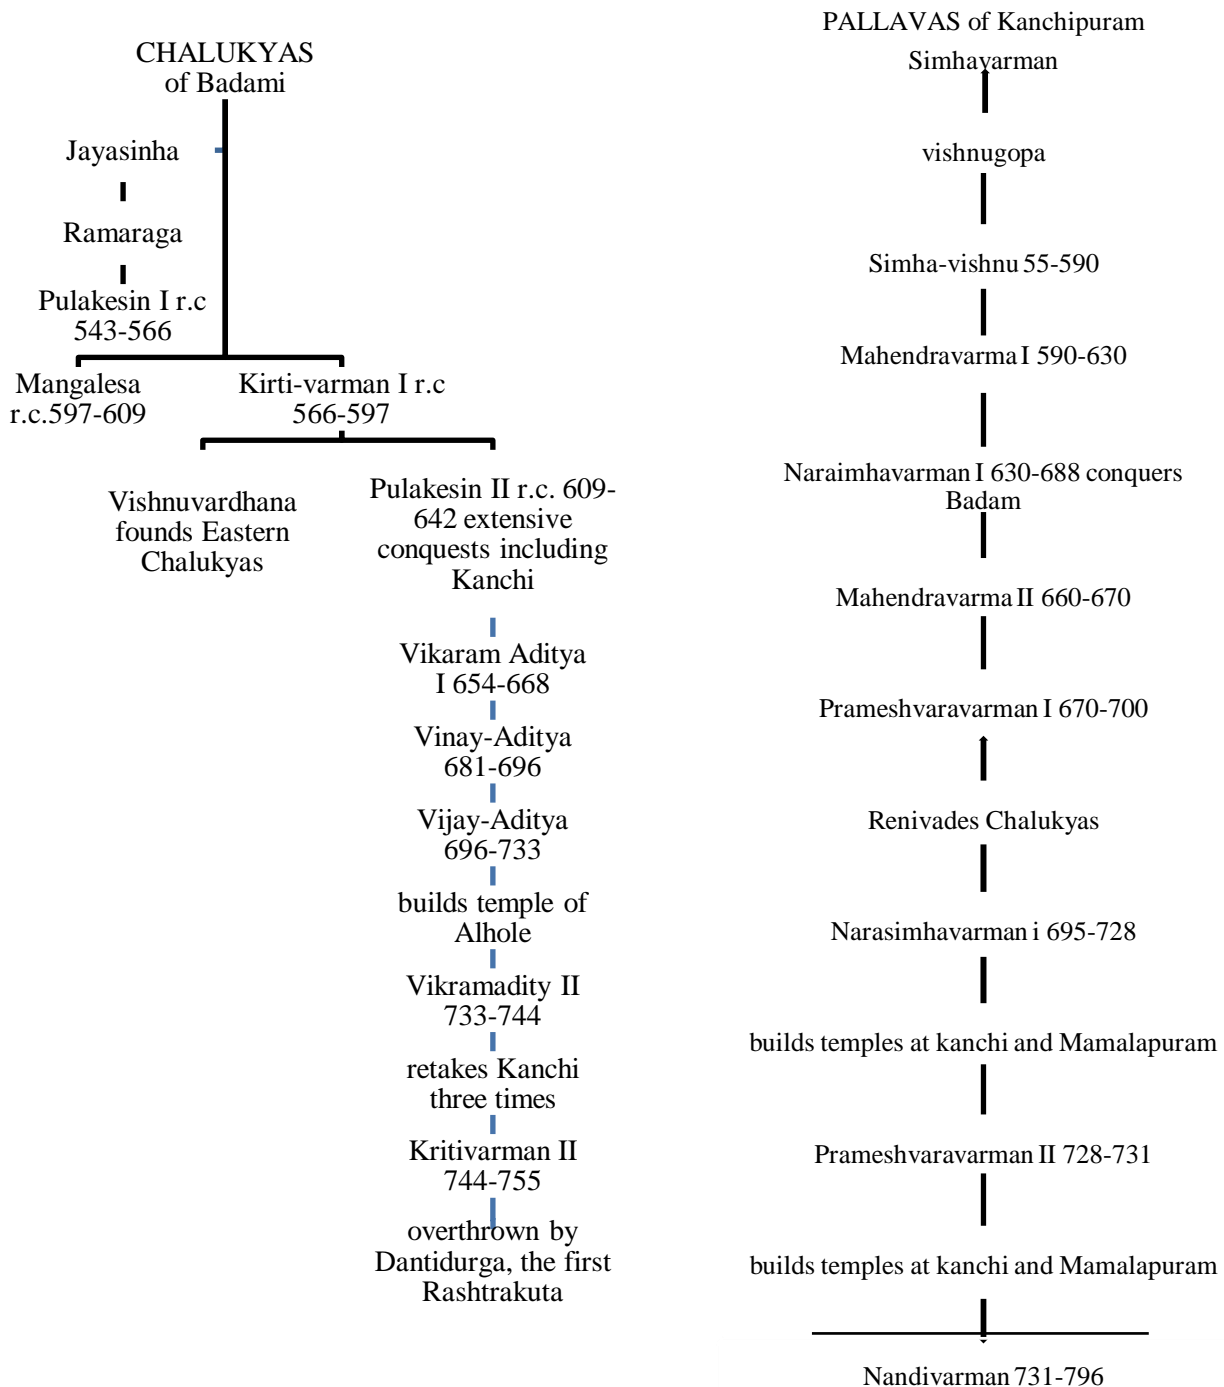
CHALUKYAS of Badami

Jayasinha

Ramaraga

Pulakesin I r.c 543-566

Mangalesa r.c.597-609

Kirti-varman I r.c 566-597

Vishnuvardhana founds Eastern Chalukyas

Pulakesin II r.c. 609-642 extensive conquests including Kanchi

Vikaram Aditya I 654-668

Vinay-Aditya 681-696

Vijay-Aditya 696-733

builds temple of Alhole

Vikramadity II 733-744

retakes Kanchi three times

Kritivarman II 744-755

overthrown by Dantidurga, the first Rashtrakuta

PALLAVAS of Kanchipuram

Simhayarman

vishnugopa

Simha-vishnu 55-590

Mahendravarma I 590-630

Naraimhavarman I 630-688 conquers Badam

Mahendravarma II 660-670

Prameshvaravarman I 670-700

Renivades Chalukyas

Narasimhavarman i 695-728

builds temples at kanchi and Mamalapuram

Prameshvaravarman II 728-731

builds temples at kanchi and Mamalapuram

Nandivarman 731-796